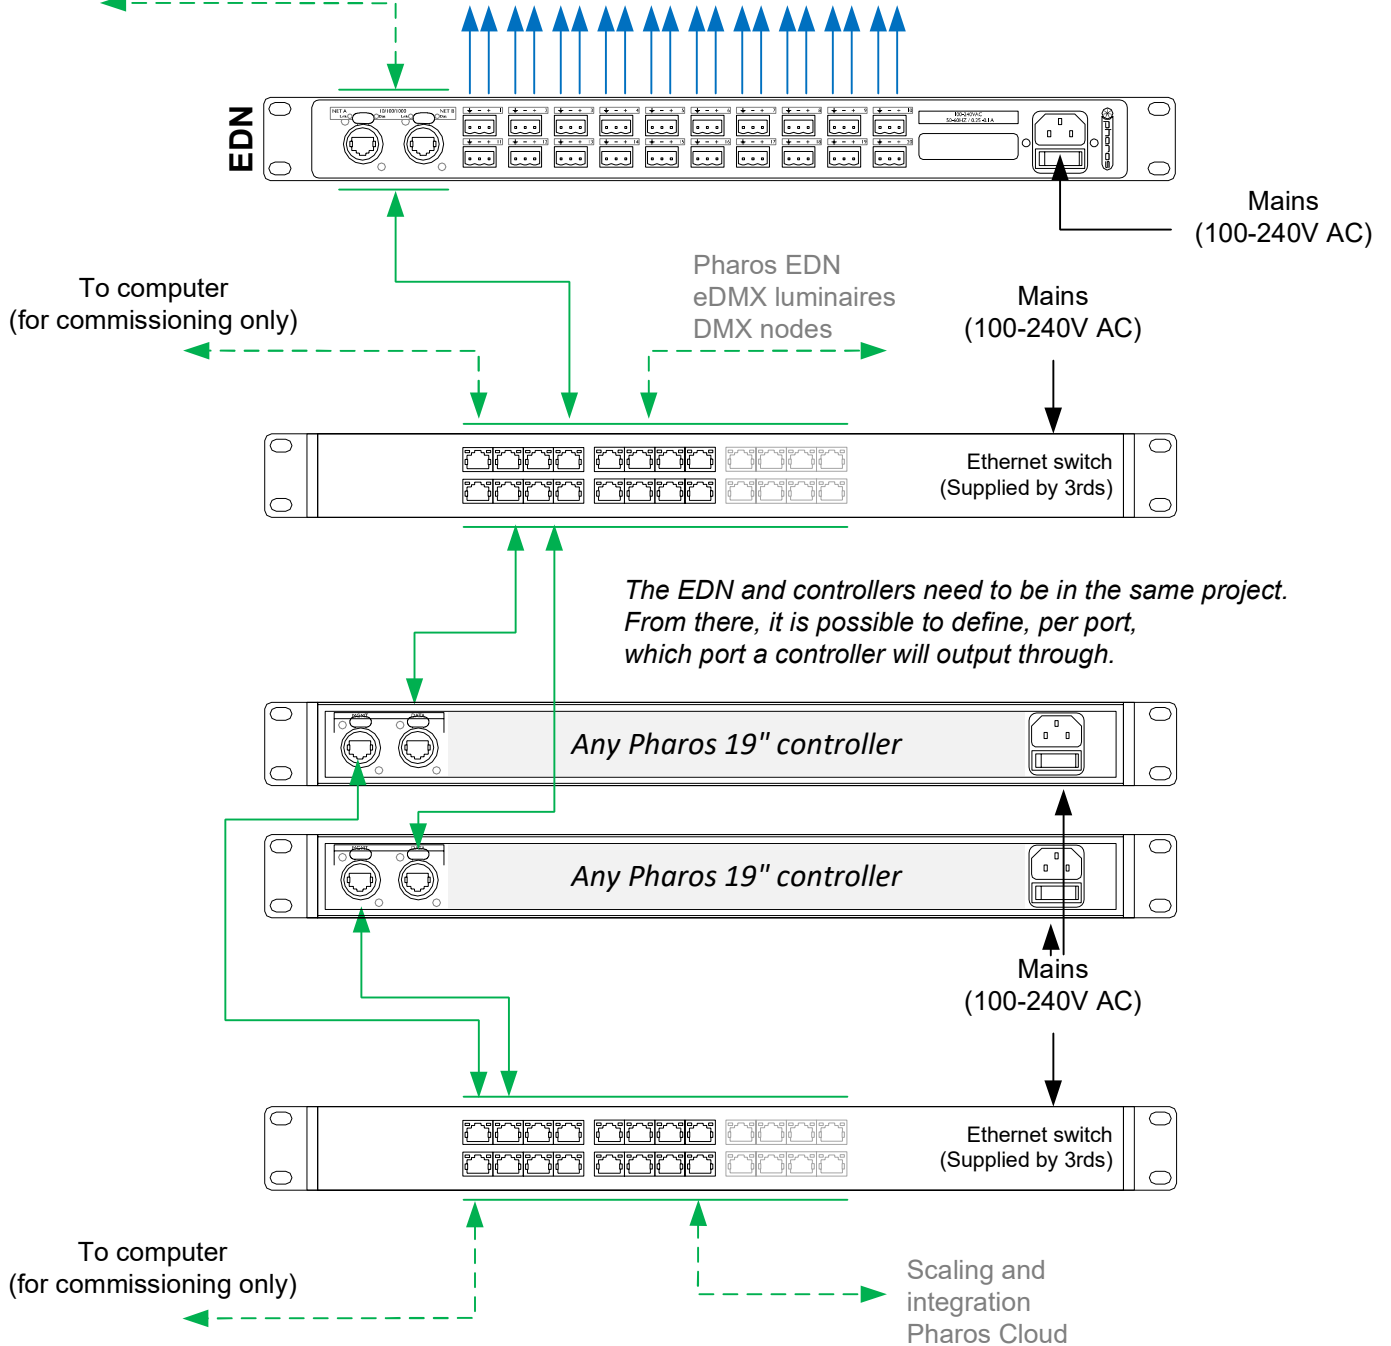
EDN

Mains
(100-240V AC)

To computer
(for commissioning only)

Pharos EDN
eDMX luminaires
DMX nodes

Mains
(100-240V AC)

Ethernet switch
(Supplied by 3rds)

*The EDN and controllers need to be in the same project. From there, it is possible to define, per port, which port a controller will output through.*

*Any Pharos 19" controller*

*Any Pharos 19" controller*

Mains
(100-240V AC)

Ethernet switch
(Supplied by 3rds)

To computer
(for commissioning only)

Scaling and
integration
Pharos Cloud